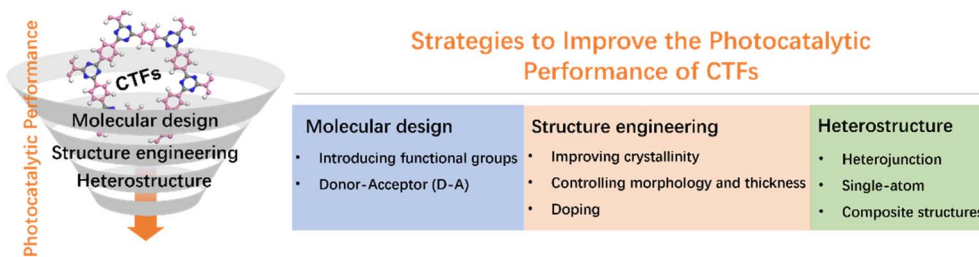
Photocatalytic Performance

CTFs

Molecular design

Structure engineering

Heterostructure

Strategies to Improve the Photocatalytic Performance of CTFs

Molecular design
• Introducing functional groups
• Donor-Acceptor (D-A)

Structure engineering
• Improving crystallinity
• Controlling morphology and thickness
• Doping

Heterostructure
• Heterojunction
• Single-atom
• Composite structures